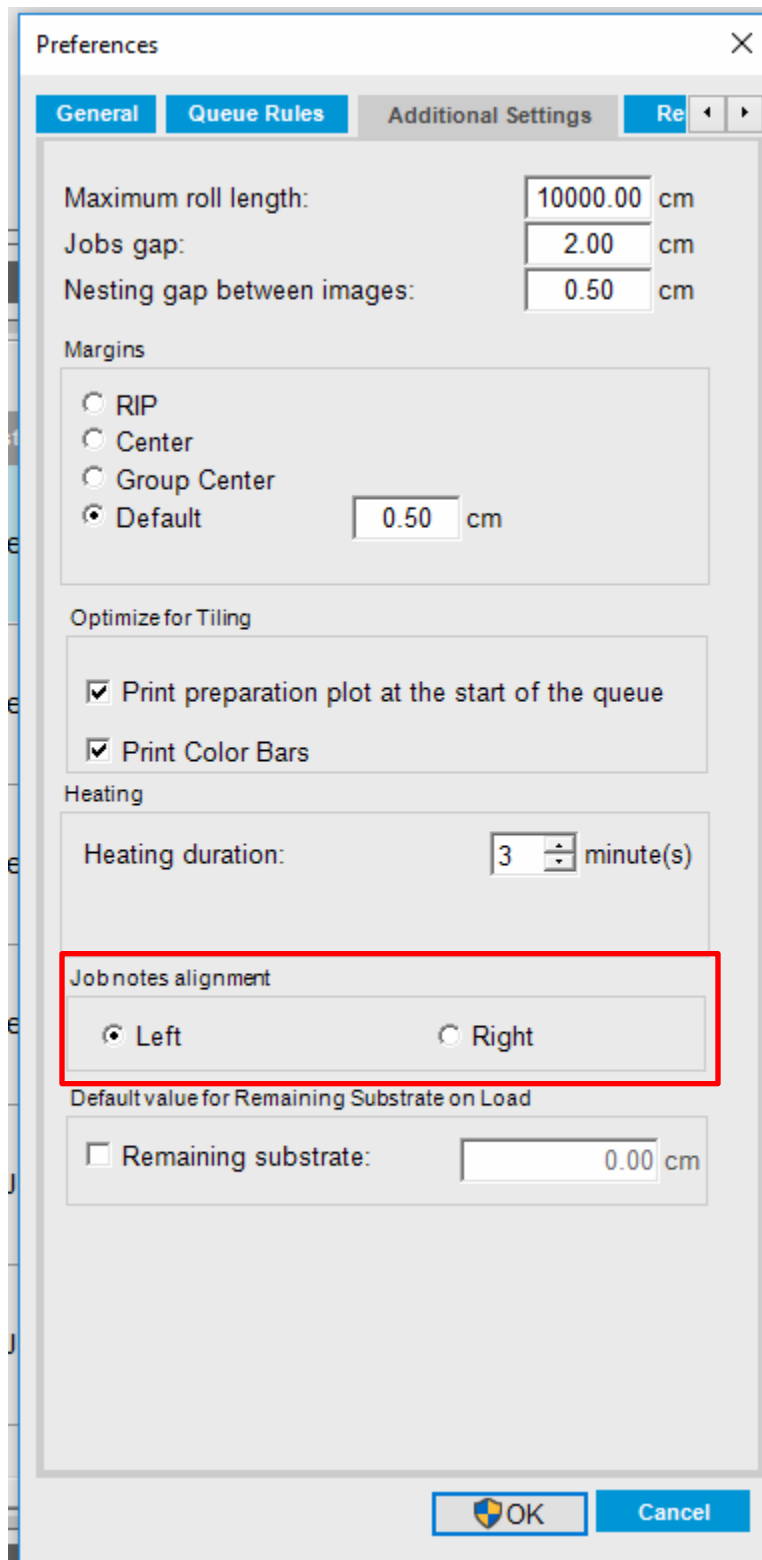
Preferences

General | Queue Rules | Additional Settings | Re

Maximum roll length: 10000.00 cm
Jobs gap: 2.00 cm
Nesting gap between images: 0.50 cm

Margins
RIP
Center
Group Center
Default 0.50 cm

Optimize for Tiling
Print preparation plot at the start of the queue
Print Color Bars

Heating
Heating duration: 3 minute(s)

Job notes alignment
Left
Right

Default value for Remaining Substrate on Load
Remaining substrate: 0.00 cm

OK
Cancel